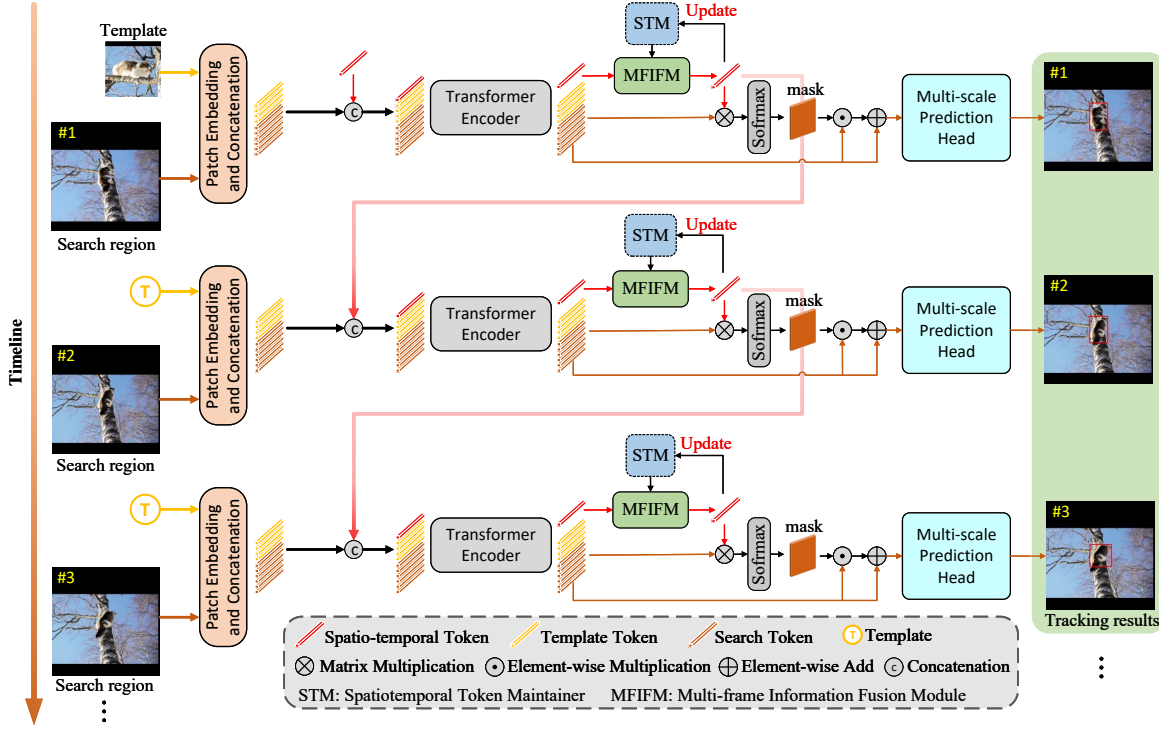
Timeline

Template

#1

Search region

T

#2

Search region

T

#3

Search region

⋮

Patch Embedding and Concatenation

Patch Embedding and Concatenation

Patch Embedding and Concatenation

c

Transformer Encoder

STM

Update

MFIFM

Softmax

mask

Multi-scale Prediction Head

c

Transformer Encoder

STM

Update

MFIFM

Softmax

mask

Multi-scale Prediction Head

c

Transformer Encoder

STM

Update

MFIFM

Softmax

mask

Multi-scale Prediction Head

#1

#2

#3

Tracking results

⋮

Spatio-temporal Token  Template Token  Search Token  T Template

$\otimes$ Matrix Multiplication  $\odot$ Element-wise Multiplication  $\oplus$ Element-wise Add  c Concatenation

STM: Spatiotemporal Token Maintainer  MFIFM: Multi-frame Information Fusion Module